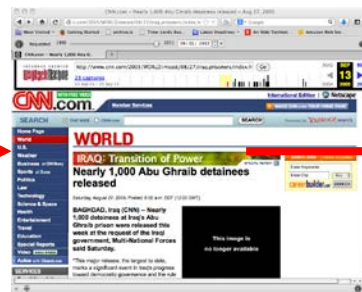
CNN.com - Nearly 1,000 Abu Ghraib detainees released - Aug 27, 2005

http://www.cnn.com/2005/WORLD/meast/08/27/iraq.prisoners/index.h

CNN.com - Nearly 1,000 Abu Ghraib

http://www.cnn.com:80/2005/WORLD/meast/08/27/iraq.prisoners/index.h

Go

23 captures

SEP

13

International Edition | Netscape

CNN.com

Member Services

SEARCH

SEARCH

YAHOO! search

Home Page
World
U.S.
Weather
Business
Sports
Politics
Law
Technology
Science & Space
Health
Entertainment
Travel
Education
Special Reports
Video

SERVICES

WORLD

IRAQ: Transition of Power

Nearly 1,000 Abu Ghraib detainees released

Saturday, August 27, 2005 Posted: 6:05 a.m. EDT (1005 GMT)

BAGHDAD, Iraq (CNN) -- Nearly 1,000 detainees at Iraq's Abu Ghraib prison were released this week at the request of the Iraqi government, Multi-National Forces said Saturday.

"This major release, the largest to date, marks a significant event in Iraq's progress toward democratic governance and the rule

This image is no longer available

careerbuilder.com